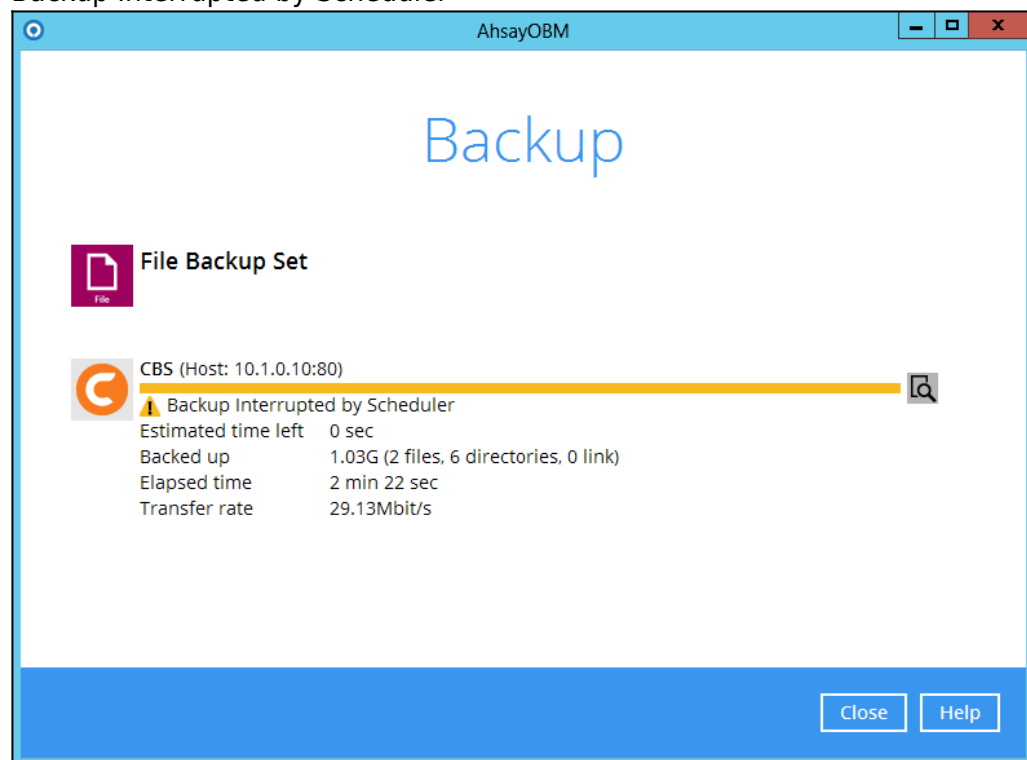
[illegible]

AhsayOBM

Backup

File Backup Set

File

CBS (Host: 10.1.0.10:80)

Backup Interrupted by Scheduler

| Estimated time left | 0 sec |
|---|---|
| Backed up | 1.03G (2 files, 6 directories, 0 link) |
| Elapsed time | 2 min 22 sec |
| Transfer rate | 29.13Mbit/s |

Close

Help